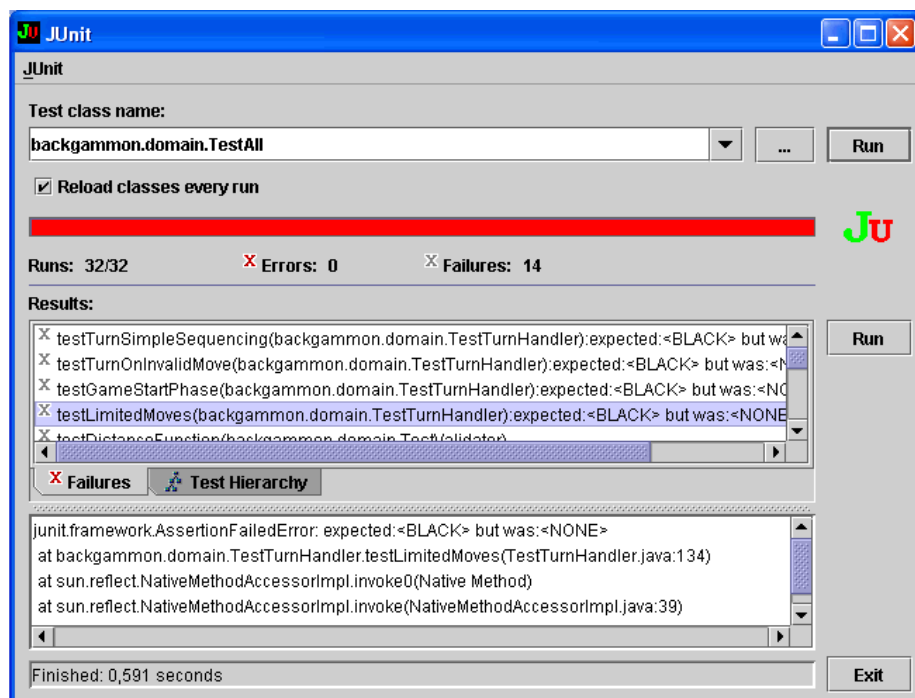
JU JUnit

JUnit

Test class name:

backgammon.domain.TestAll

...

Run

☑ Reload classes every run

JU

Runs: 32/32

X Errors: 0

X Failures: 14

Results:

X testTurnSimpleSequencing(backgammon.domain.TestTurnHandler):expected:<BLACK> but wa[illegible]

X testTurnOnInvalidMove(backgammon.domain.TestTurnHandler):expected:<BLACK> but was:<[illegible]

X testGameStartPhase(backgammon.domain.TestTurnHandler):expected:<BLACK> but was:<N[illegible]

X testLimitedMoves(backgammon.domain.TestTurnHandler):expected:<BLACK> but was:<NONE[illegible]

X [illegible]

Run

X Failures

Test Hierarchy

junit.framework.AssertionFailedError: expected:<BLACK> but was:<NONE>
at backgammon.domain.TestTurnHandler.testLimitedMoves(TestTurnHandler.java:134)
at sun.reflect.NativeMethodAccessorImpl.invoke0(Native Method)
at sun.reflect.NativeMethodAccessorImpl.invoke(NativeMethodAccessorImpl.java:39)

Finished: 0,591 seconds

Exit